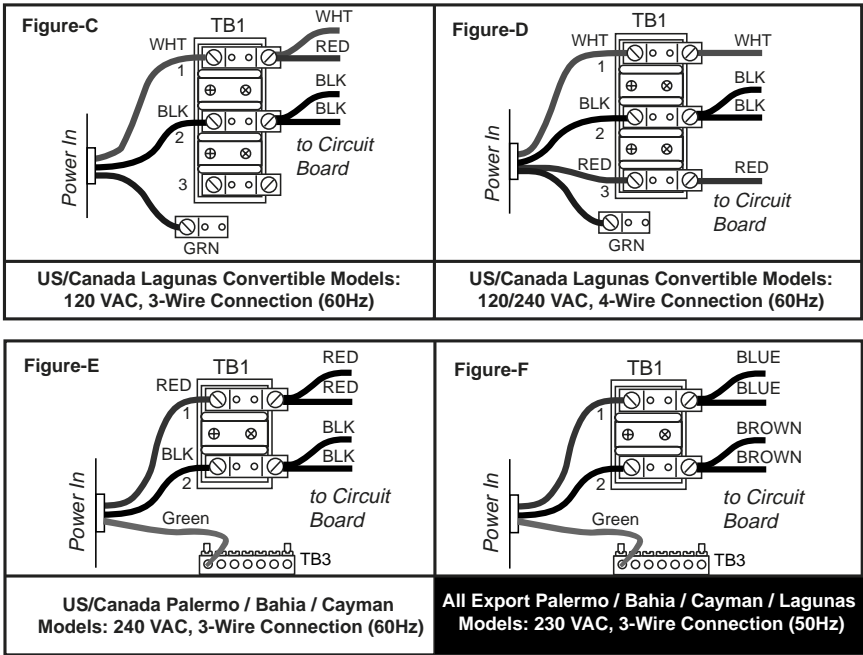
Figure-C

TB1

WHT

WHT

RED

1

BLK

BLK

BLK

2

to Circuit Board

3

Power In

GRN

US/Canada Lagunas Convertible Models: 120 VAC, 3-Wire Connection (60Hz)

Figure-D

TB1

WHT

WHT

1

BLK

BLK

BLK

2

RED

RED

3

to Circuit Board

Power In

GRN

US/Canada Lagunas Convertible Models: 120/240 VAC, 4-Wire Connection (60Hz)

Figure-E

TB1

RED

RED

RED

1

BLK

BLK

BLK

2

to Circuit Board

Power In

Green

TB3

US/Canada Palermo / Bahia / Cayman Models: 240 VAC, 3-Wire Connection (60Hz)

Figure-F

TB1

BLUE

BLUE

1

BROWN

BROWN

2

to Circuit Board

Power In

Green

TB3

All Export Palermo / Bahia / Cayman / Lagunas Models: 230 VAC, 3-Wire Connection (50Hz)